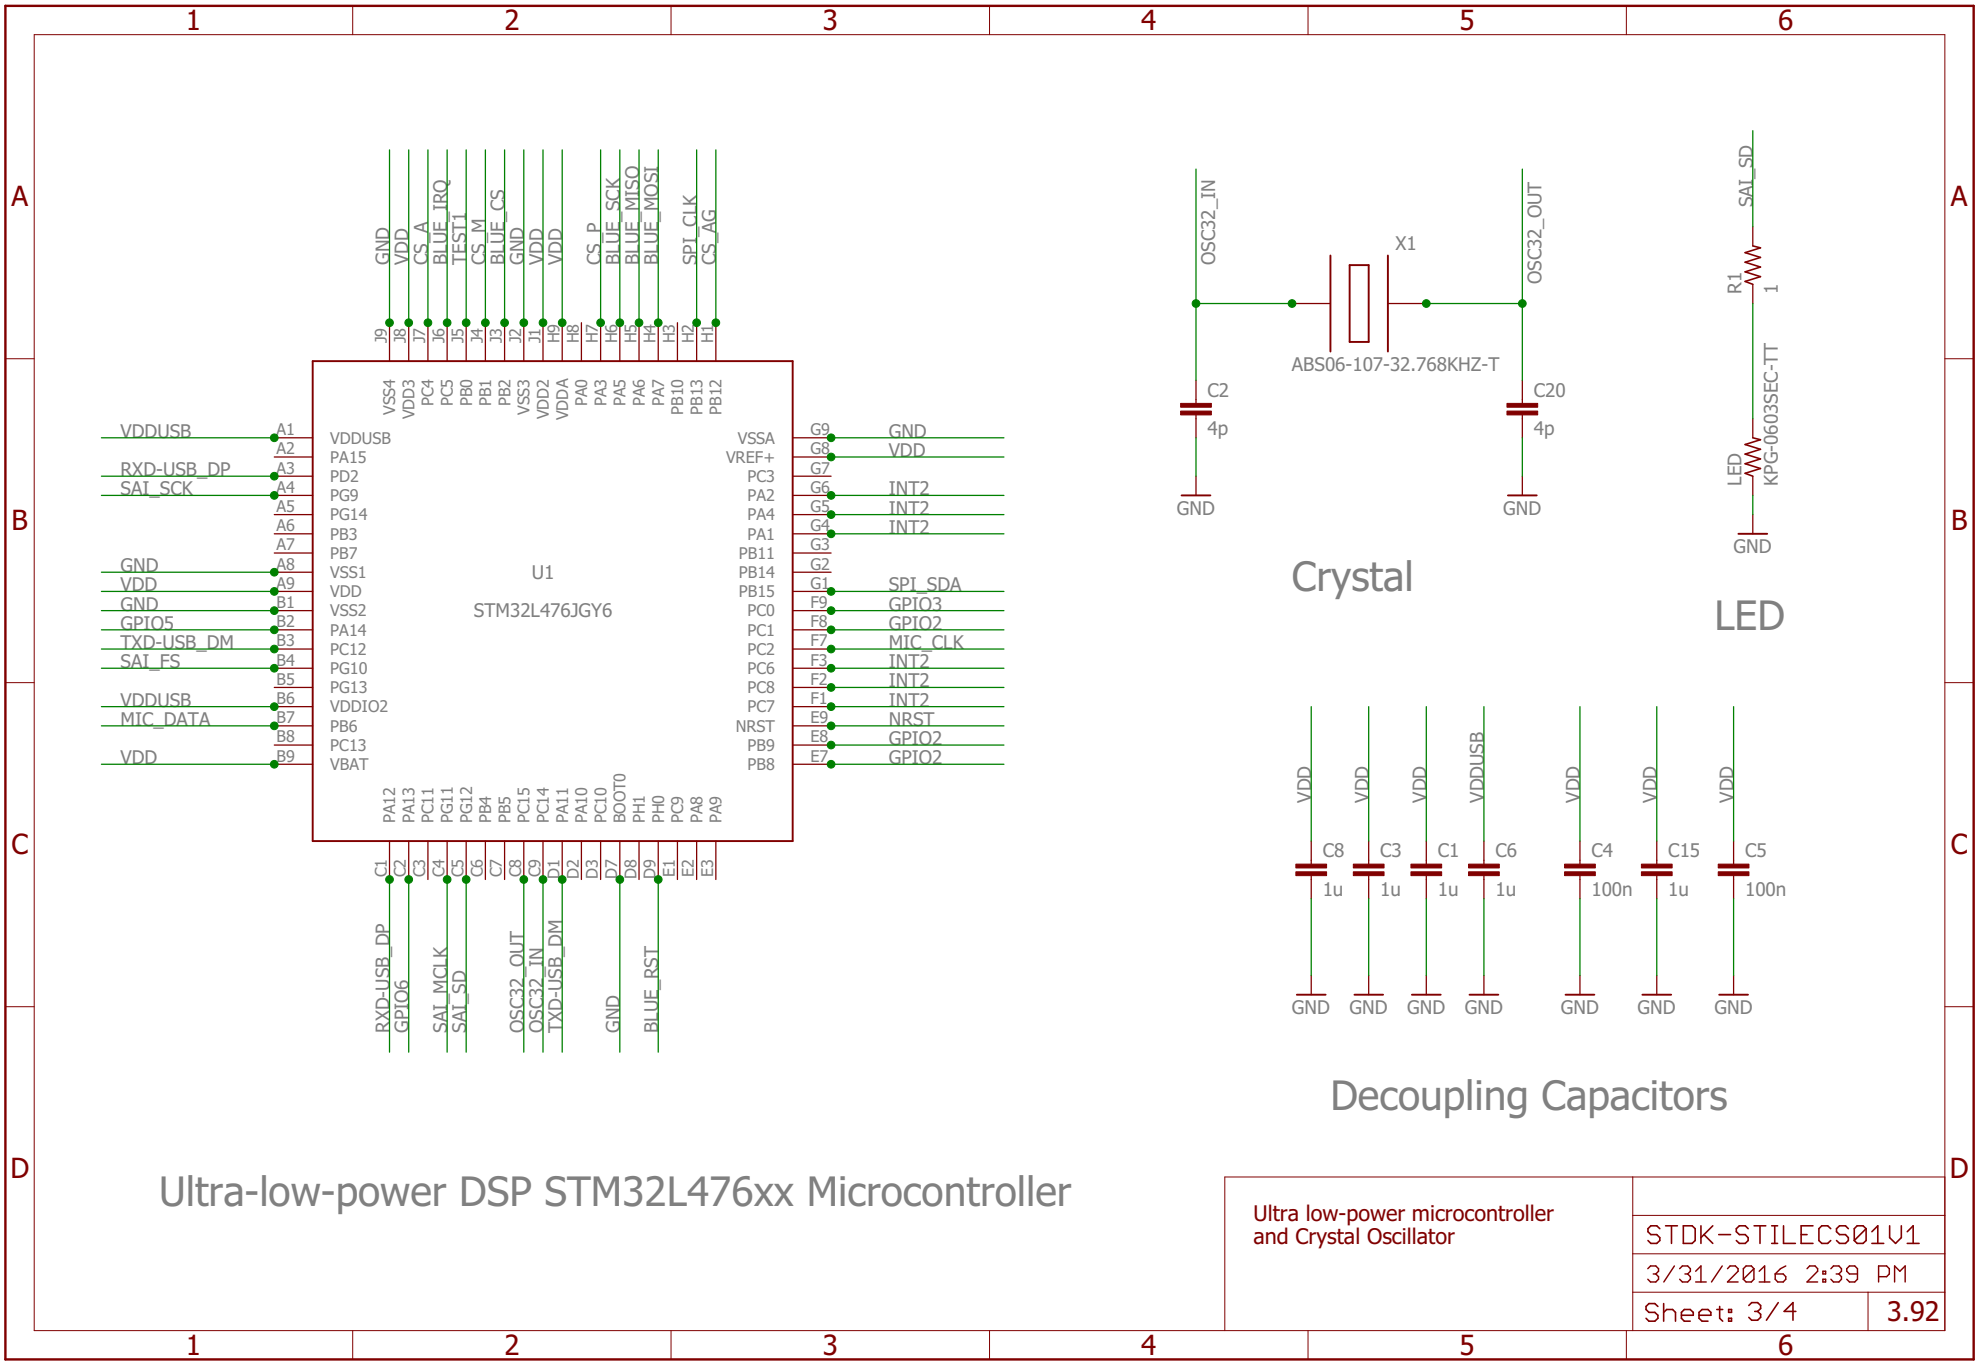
1 2 3 4 5 6

A

GND VDD CS_A BLUE_IRQ TEST1 CS_M BLUE_CS GND VDD VDD CS_P BLUE_SCK BLUE_MISO BLUE_MOSI SPI_CLK CS_AG

J9 J8 J7 J6 J5 J4 J3 J2 J1 H9 H8 H7 H6 H5 H4 H3 H2 H1

VSS4 VDD3 PC4 PC5 PB0 PB1 PB2 VSS3 VDD2 VDDA PA0 PA3 PA5 PA6 PA7 PB10 PB13 PB12

| | | | | |
|---|---|---|---|---|---|
| VDDUSB | A1 | VDDUSB | VSSA | G9 | GND |
| | A2 | PA15 | VREF+ | G8 | VDD |
| RXD-USB_DP | A3 | PD2 | PC3 | G7 | |
| SAI_SCK | A4 | PG9 | PA2 | G6 | INT2 |
| | A5 | PG14 | PA4 | G5 | INT2 |
| | A6 | PB3 | PA1 | G4 | INT2 |
| | A7 | PB7 | PB11 | G3 | |
| GND | A8 | VSS1 | PB14 | G2 | |
| VDD | A9 | VDD | PB15 | G1 | SPI_SDA |
| GND | B1 | VSS2 | PC0 | F9 | GPIO3 |
| GPIO5 | B2 | PA14 | PC1 | F8 | GPIO2 |
| TXD-USB_DM | B3 | PC12 | PC2 | F7 | MIC_CLK |
| SAI_FS | B4 | PG10 | PC6 | F3 | INT2 |
| | B5 | PG13 | PC8 | F2 | INT2 |
| VDDUSB | B6 | VDDIO2 | PC7 | F1 | INT2 |
| MIC_DATA | B7 | PB6 | NRST | E9 | NRST |
| | B8 | PC13 | PB9 | E8 | GPIO2 |
| VDD | B9 | VBAT | PB8 | E7 | GPIO2 |

U1
STM32L476JGY6

PA12 PA13 PC11 PG11 PG12 PB4 PB5 PC15 PC14 PA11 PA10 PC10 BOOT0 PH1 PH0 PC9 PA8 PA9

C1 C2 C3 C4 C5 C6 C7 C8 C9 D1 D2 D3 D7 D8 D9 E1 E2 E3

RXD-USB_DP GPIO6 SAI_MCLK SAI_SD OSC32_OUT OSC32_IN TXD-USB_DM GND BLUE_RST

OSC32_IN X1 OSC32_OUT
ABS06-107-32.768KHZ-T
C2 4p C20 4p
GND GND
Crystal

SAI_SD
R1 1
LED KPG-0603SEC-TT
GND
LED

VDD VDD VDD VDDUSB VDD VDD VDD
C8 1u C3 1u C1 1u C6 1u C4 100n C15 1u C5 100n
GND GND GND GND GND GND GND

Decoupling Capacitors

Ultra-low-power DSP STM32L476xx Microcontroller

Ultra low-power microcontroller and Crystal Oscillator
STDK-STILECS01V1
3/31/2016 2:39 PM
Sheet: 3/4 3.92

B C D
1 2 3 4 5 6